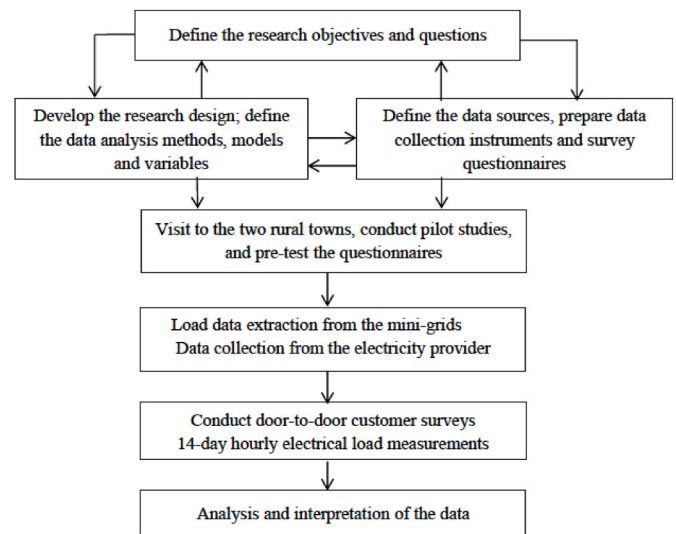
Define the research objectives and questions

Develop the research design; define the data analysis methods, models and variables

Define the data sources, prepare data collection instruments and survey questionnaires

Visit to the two rural towns, conduct pilot studies, and pre-test the questionnaires

Load data extraction from the mini-grids
Data collection from the electricity provider

Conduct door-to-door customer surveys
14-day hourly electrical load measurements

Analysis and interpretation of the data